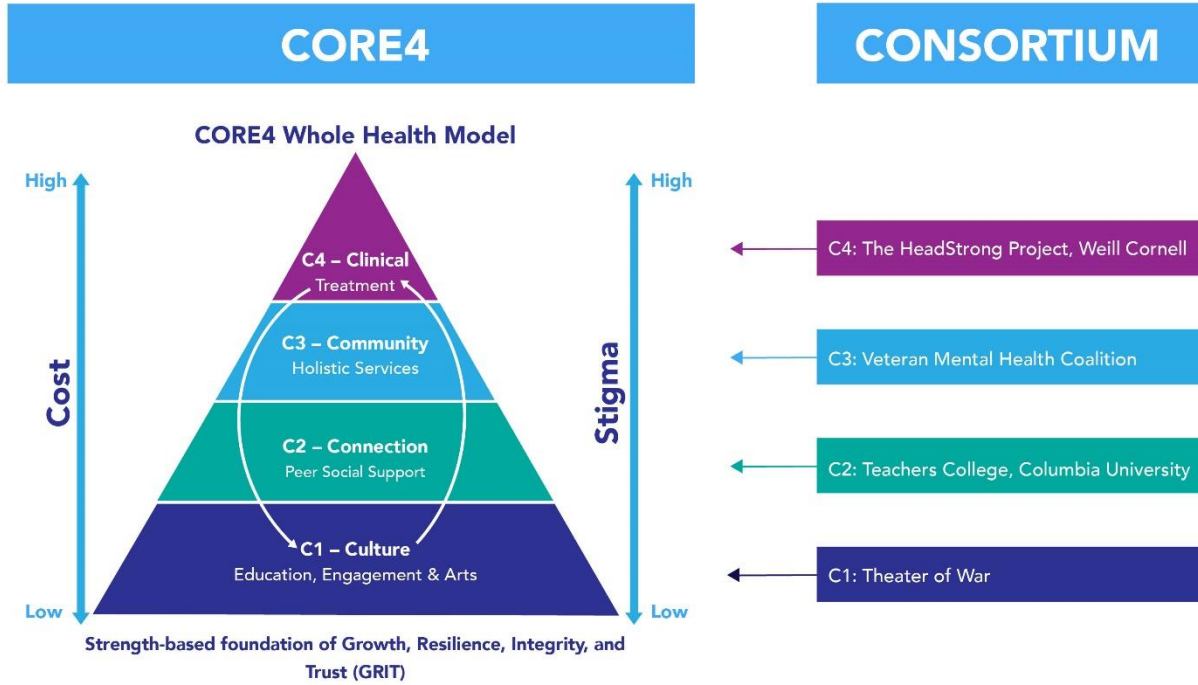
CORE4

CONSORTIUM

CORE4 Whole Health Model

High

Cost

Low

High

Stigma

Low

C4 – Clinical
Treatment

C3 – Community
Holistic Services

C2 – Connection
Peer Social Support

C1 – Culture
Education, Engagement & Arts

Strength-based foundation of Growth, Resilience, Integrity, and Trust (GRIT)

C4: The HeadStrong Project, Weill Cornell

C3: Veteran Mental Health Coalition

C2: Teachers College, Columbia University

C1: Theater of War